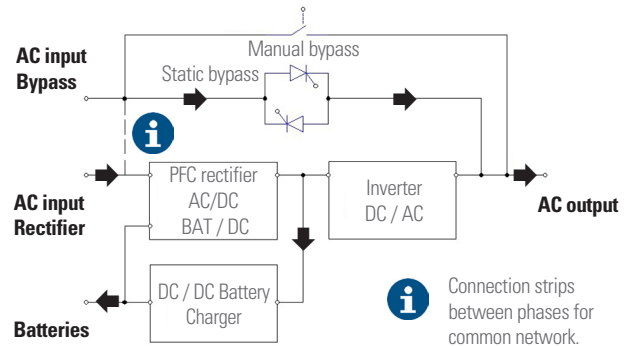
AC input
Bypass

Manual bypass

Static bypass

i

AC input
Rectifier

PFC rectifier
AC/DC
BAT / DC

Inverter
DC / AC

AC output

DC / DC Battery
Charger

Batteries

i

Connection strips between phases for common network.